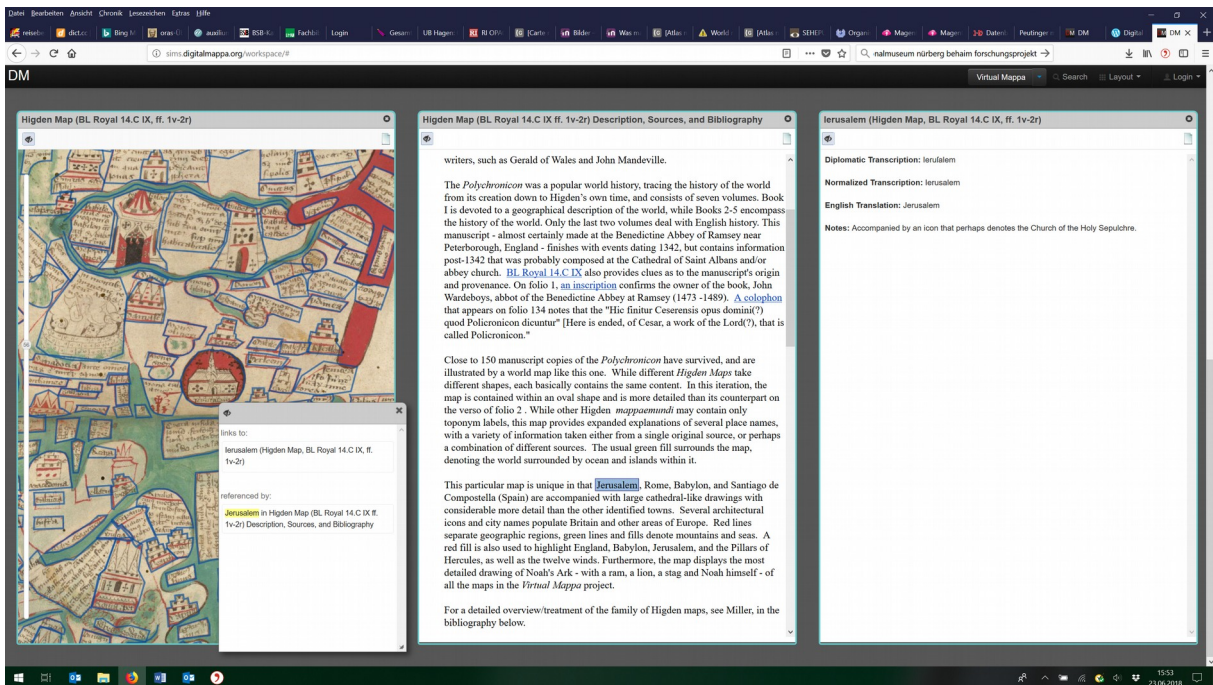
Datei Bearbeiten Ansicht Chronik Lesezeichen Extras Hilfe

sims.digitalmappa.org/workspace/#

nalmuseum nürberg behaim forschungsprojekt

DM

Virtual Mappa Search Layout Login

Higden Map (BL Royal 14.C IX, ff. 1v-2r)

links to:

Ierusalem (Higden Map, BL Royal 14.C IX, ff. 1v-2r)

referenced by:

Jerusalem in Higden Map (BL Royal 14.C IX ff. 1v-2r) Description, Sources, and Bibliography

Higden Map (BL Royal 14.C IX ff. 1v-2r) Description, Sources, and Bibliography

writers, such as Gerald of Wales and John Mandeville.

The *Polychronicon* was a popular world history, tracing the history of the world from its creation down to Higden's own time, and consists of seven volumes. Book I is devoted to a geographical description of the world, while Books 2-5 encompass the history of the world. Only the last two volumes deal with English history. This manuscript - almost certainly made at the Benedictine Abbey of Ramsey near Peterborough, England - finishes with events dating 1342, but contains information post-1342 that was probably composed at the Cathedral of Saint Albans and/or abbey church. BL Royal 14.C IX also provides clues as to the manuscript's origin and provenance. On folio 1, an inscription confirms the owner of the book, John Wardeboys, abbot of the Benedictine Abbey at Ramsey (1473 -1489). A colophon that appears on folio 134 notes that the "Hic finitur Ceserensis opus domini(?) quod Policronicon dicuntur" [Here is ended, of Cesar, a work of the Lord(?), that is called Policronicon."

Close to 150 manuscript copies of the *Polychronicon* have survived, and are illustrated by a world map like this one. While different *Higden Maps* take different shapes, each basically contains the same content. In this iteration, the map is contained within an oval shape and is more detailed than its counterpart on the verso of folio 2 . While other Higden *mappaemundi* may contain only toponym labels, this map provides expanded explanations of several place names, with a variety of information taken either from a single original source, or perhaps a combination of different sources. The usual green fill surrounds the map, denoting the world surrounded by ocean and islands within it.

This particular map is unique in that Jerusalem, Rome, Babylon, and Santiago de Compostella (Spain) are accompanied with large cathedral-like drawings with considerable more detail than the other identified towns. Several architectural icons and city names populate Britain and other areas of Europe. Red lines separate geographic regions, green lines and fills denote mountains and seas. A red fill is also used to highlight England, Babylon, Jerusalem, and the Pillars of Hercules, as well as the twelve winds. Furthermore, the map displays the most detailed drawing of Noah's Ark - with a ram, a lion, a stag and Noah himself - of all the maps in the *Virtual Mappa* project.

For a detailed overview/treatment of the family of Higden maps, see Miller, in the bibliography below.

Ierusalem (Higden Map, BL Royal 14.C IX, ff. 1v-2r)

Diplomatic Transcription: Ierulalem

Normalized Transcription: Ierusalem

English Translation: Jerusalem

Notes: Accompanied by an icon that perhaps denotes the Church of the Holy Sepulchre.

15:53
23.06.2018